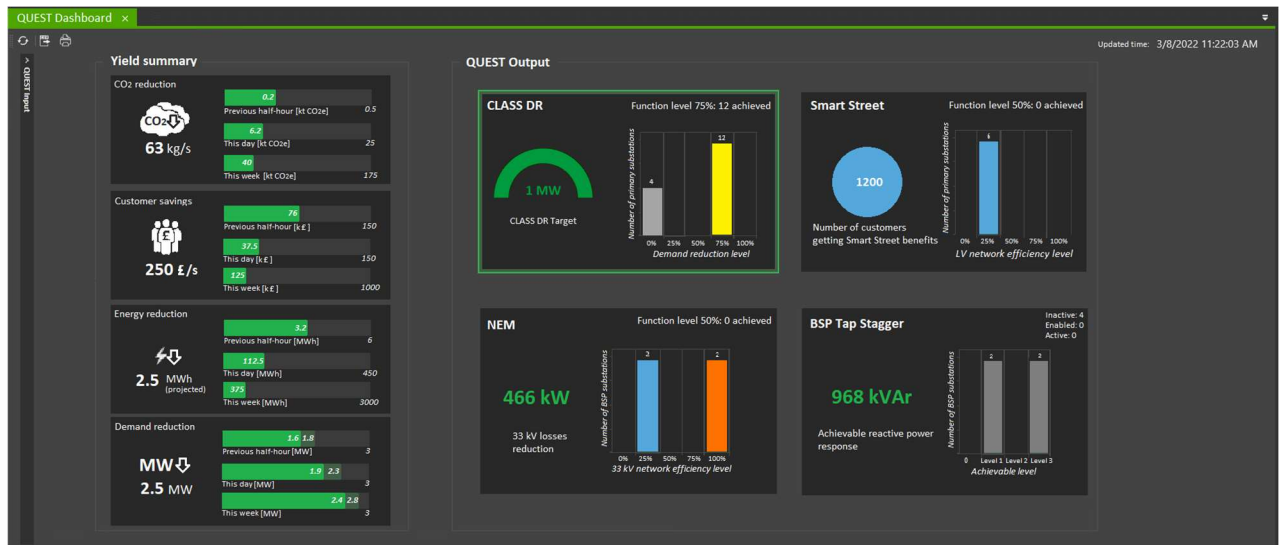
QUEST Dashboard ×

QUEST Input

Updated time: 3/8/2022 11:22:03 AM

Yield summary

CO2 reduction

$CO_2$

63 kg/s

0.2
Previous half-hour [kt CO2e] 0.5

6.2
This day [kt CO2e] 25

40
This week [kt CO2e] 175

Customer savings

250 £/s

76
Previous half-hour [k£] 150

37.5
This day [k£] 150

125
This week [k£] 1000

Energy reduction

2.5 MWh (projected)

3.2
Previous half-hour [MWh] 6

112.5
This day [MWh] 450

375
This week [MWh] 3000

Demand reduction

MW

2.5 MW

1.6 1.8
Previous half-hour [MW] 3

1.9 2.3
This day [MW] 3

2.4 2.8
This week [MW] 3

QUEST Output

CLASS DR
Function level 75%: 12 achieved

1 MW

CLASS DR Target

Number of primary substations

4
12

0% 25% 50% 75% 100%
Demand reduction level

Smart Street
Function level 50%: 0 achieved

1200

Number of customers getting Smart Street benefits

Number of primary substations

6

0% 25% 50% 75% 100%
LV network efficiency level

NEM
Function level 50%: 0 achieved

466 kW

33 kV losses reduction

Number of BSP substations

2
2

0% 25% 50% 75% 100%
33 kV network efficiency level

BSP Tap Stagger
Inactive: 4
Enabled: 0
Active: 0

968 kVAr

Achievable reactive power response

Number of BSP substations

2
2

0 Level 1 Level 2 Level 3
Achievable level